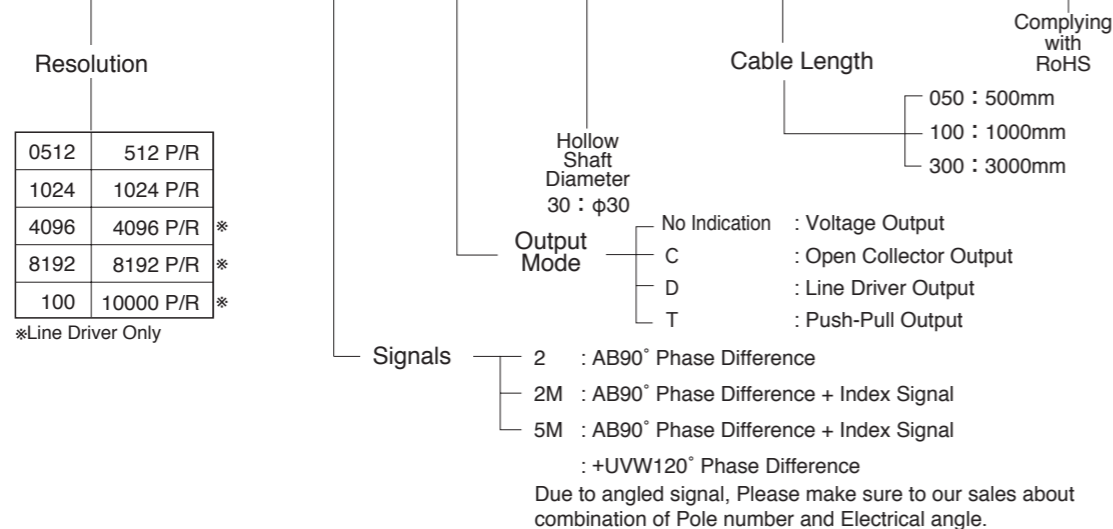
Complying with RoHS

Resolution

| 0512 | 512 P/R | |
|---|---|---|
| 1024 | 1024 P/R | |
| 4096 | 4096 P/R | ※ |
| 8192 | 8192 P/R | ※ |
| 100 | 10000 P/R | ※ |

※Line Driver Only

Cable Length

050 : 500mm
100 : 1000mm
300 : 3000mm

Hollow Shaft Diameter
30 : $\phi$30

Output Mode
No Indication : Voltage Output
C : Open Collector Output
D : Line Driver Output
T : Push-Pull Output

Signals
2 : AB90° Phase Difference
2M : AB90° Phase Difference + Index Signal
5M : AB90° Phase Difference + Index Signal
: +UVW120° Phase Difference
Due to angled signal, Please make sure to our sales about combination of Pole number and Electrical angle.